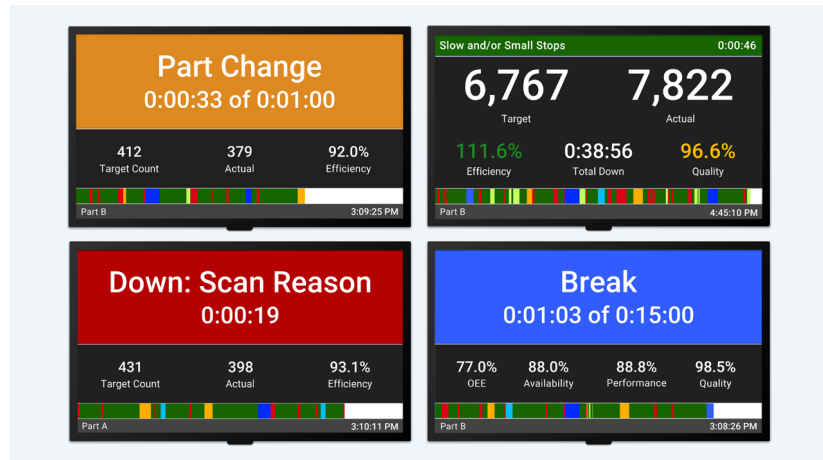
Part Change
0:00:33 of 0:01:00

412
Target Count

379
Actual

92.0%
Efficiency

Part B
3:09:25 PM

Slow and/or Small Stops
0:00:46

6,767
Target

7,822
Actual

111.6%
Efficiency

0:38:56
Total Down

96.6%
Quality

Part B
4:45:10 PM

Down: Scan Reason
0:00:19

431
Target Count

398
Actual

93.1%
Efficiency

Part A
3:10:11 PM

Break
0:01:03 of 0:15:00

77.0%
OEE

88.0%
Availability

88.8%
Performance

98.5%
Quality

Part B
3:08:26 PM